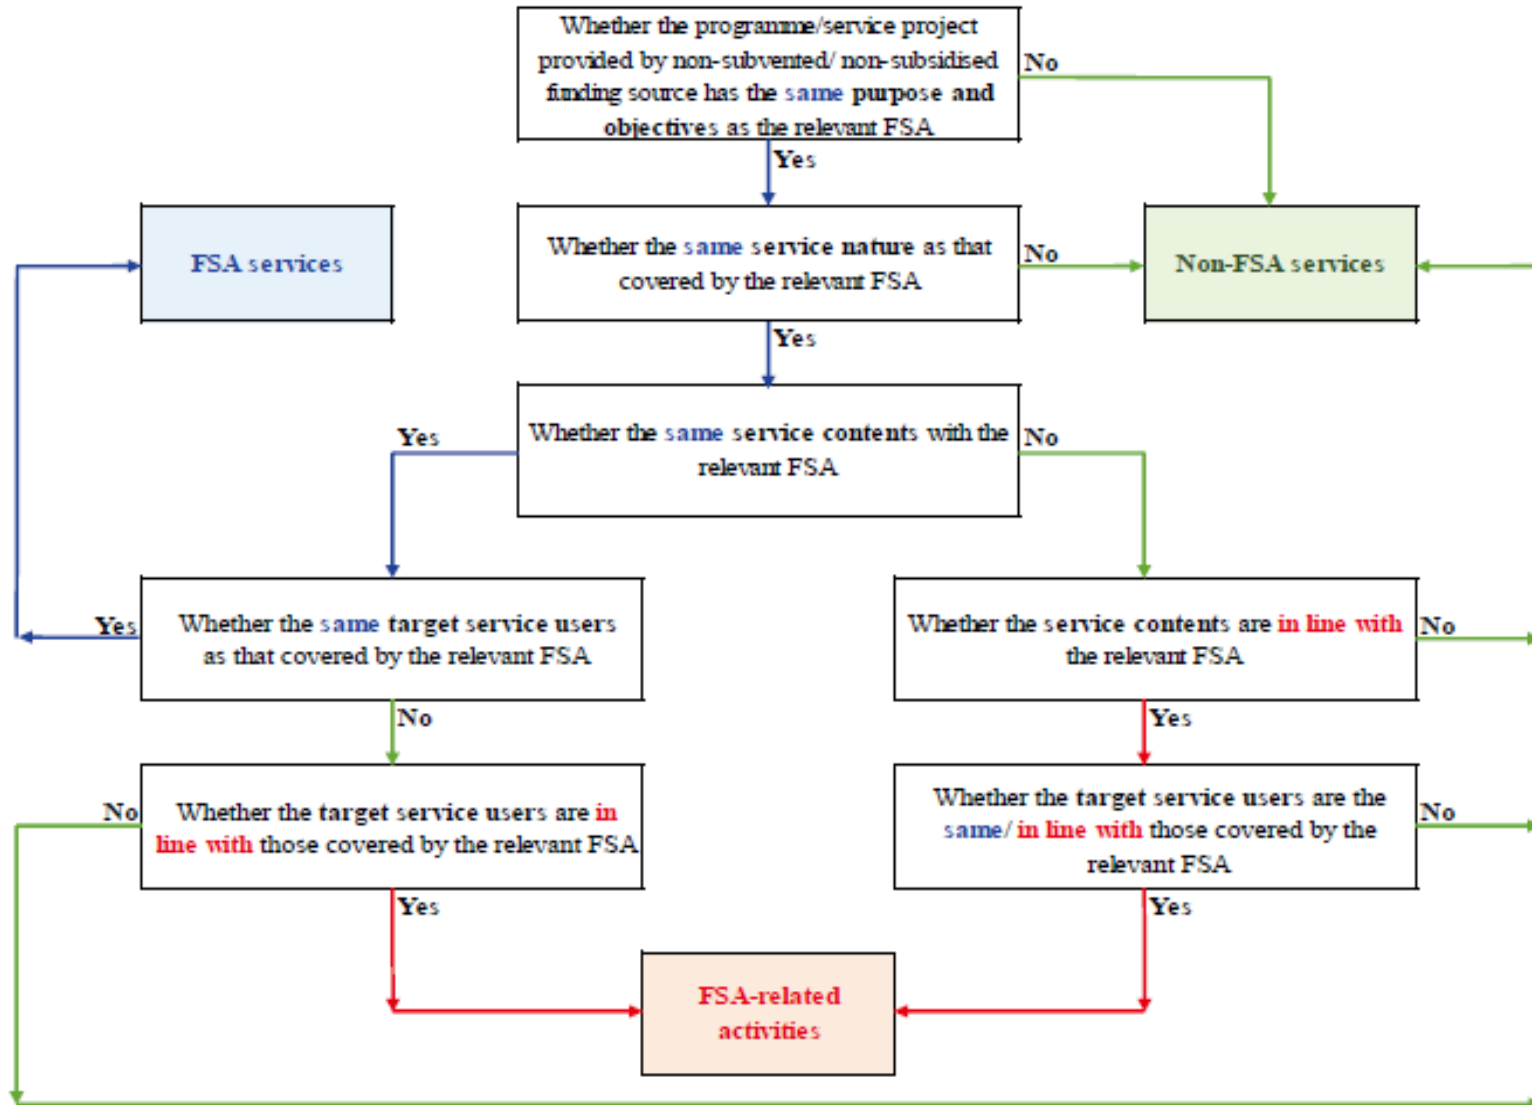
Whether the programme/service project provided by non-subvented/ non-subsidised funding source has the same purpose and objectives as the relevant FSA

No

Yes

FSA services

Whether the same service nature as that covered by the relevant FSA

No

Non-FSA services

Yes

Yes

Whether the same service contents with the relevant FSA

No

Yes

Whether the same target service users as that covered by the relevant FSA

Whether the service contents are in line with the relevant FSA

No

No

Yes

No

Whether the target service users are in line with those covered by the relevant FSA

Whether the target service users are the same/ in line with those covered by the relevant FSA

No

Yes

Yes

FSA-related activities